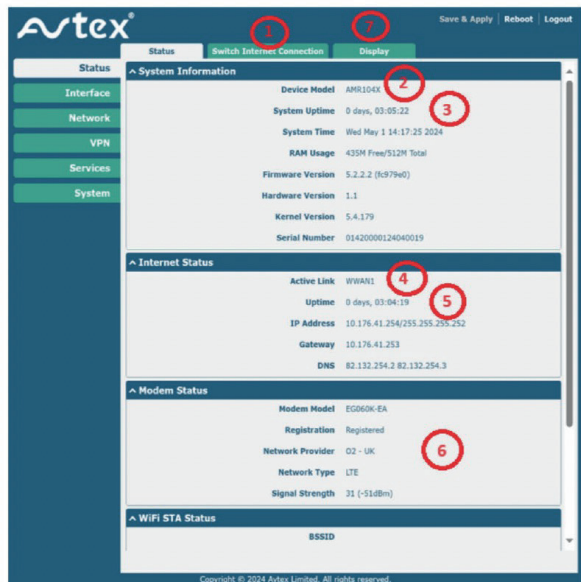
Avtex®

1 7

Save & Apply | Reboot | Logout

Status | Switch Internet Connection | Display

Status
Interface
Network
VPN
Services
System

^ System Information

2
3

| | |
|---|---|
| Device Model | AMR104X |
| System Uptime | 0 days, 03:05:22 |
| System Time | Wed May 1 14:17:25 2024 |
| RAM Usage | 435M Free/512M Total |
| Firmware Version | 5.2.2.2 (fc979e0) |
| Hardware Version | 1.1 |
| Kernel Version | 5.4.179 |
| Serial Number | 01420000124040019 |

^ Internet Status

4
5

| | |
|---|---|
| Active Link | WWAN1 |
| Uptime | 0 days, 03:04:19 |
| IP Address | 10.176.41.254/255.255.255.252 |
| Gateway | 10.176.41.253 |
| DNS | 82.132.254.2 82.132.254.3 |

^ Modem Status

6

| | |
|---|---|
| Modem Model | EG060K-EA |
| Registration | Registered |
| Network Provider | O2 - UK |
| Network Type | LTE |
| Signal Strength | 31 (-51dBm) |

^ WiFi STA Status

BSSID

Copyright © 2024 Avtex Limited. All rights reserved.